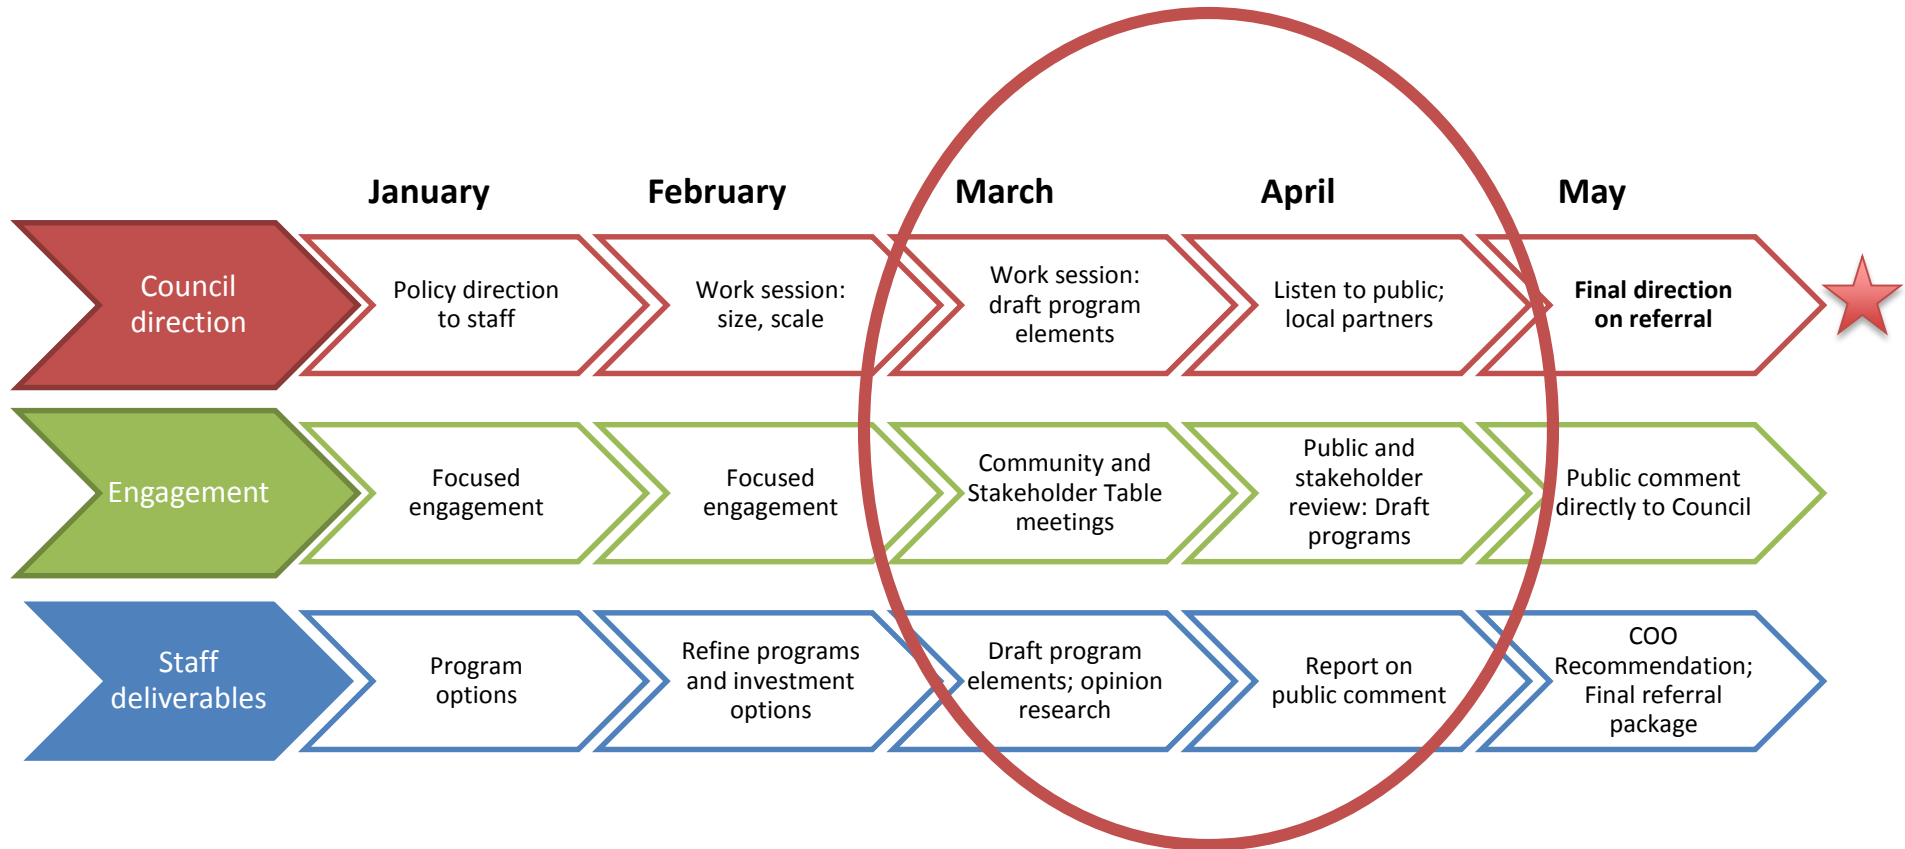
January

February

March

April

May

Council direction

Policy direction to staff

Work session: size, scale

Work session: draft program elements

Listen to public; local partners

**Final direction on referral**

Engagement

Focused engagement

Focused engagement

Community and Stakeholder Table meetings

Public and stakeholder review: Draft programs

Public comment directly to Council

Staff deliverables

Program options

Refine programs and investment options

Draft program elements; opinion research

Report on public comment

COO Recommendation; Final referral package